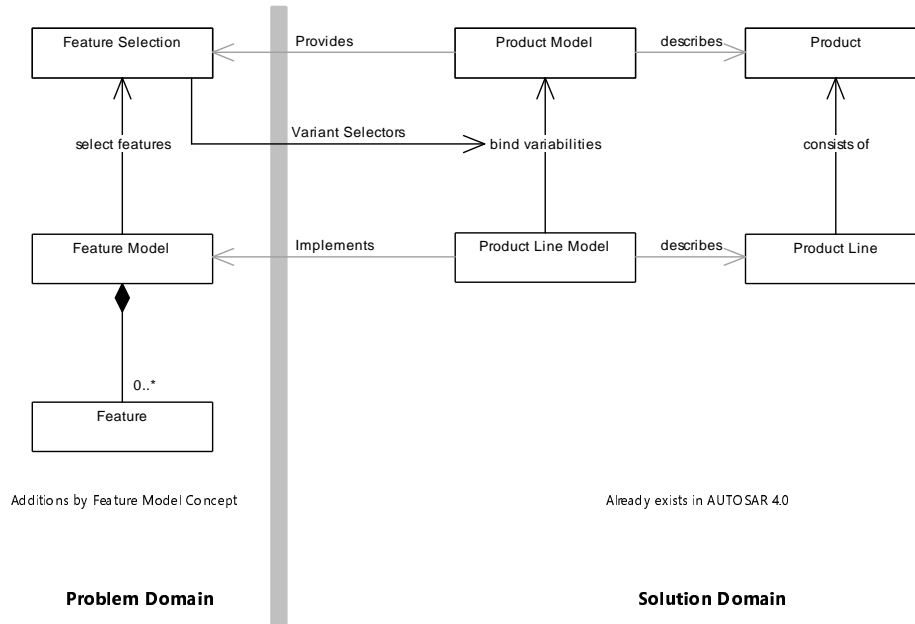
Feature Selection

Provides

Product Model

describes

Product

select features

Variant Selectors

bind variabilities

consists of

Feature Model

Implements

Product Line Model

describes

Product Line

0..*

Feature

Additions by Feature Model Concept

Already exists in AUTOSAR 4.0

Problem Domain

Solution Domain